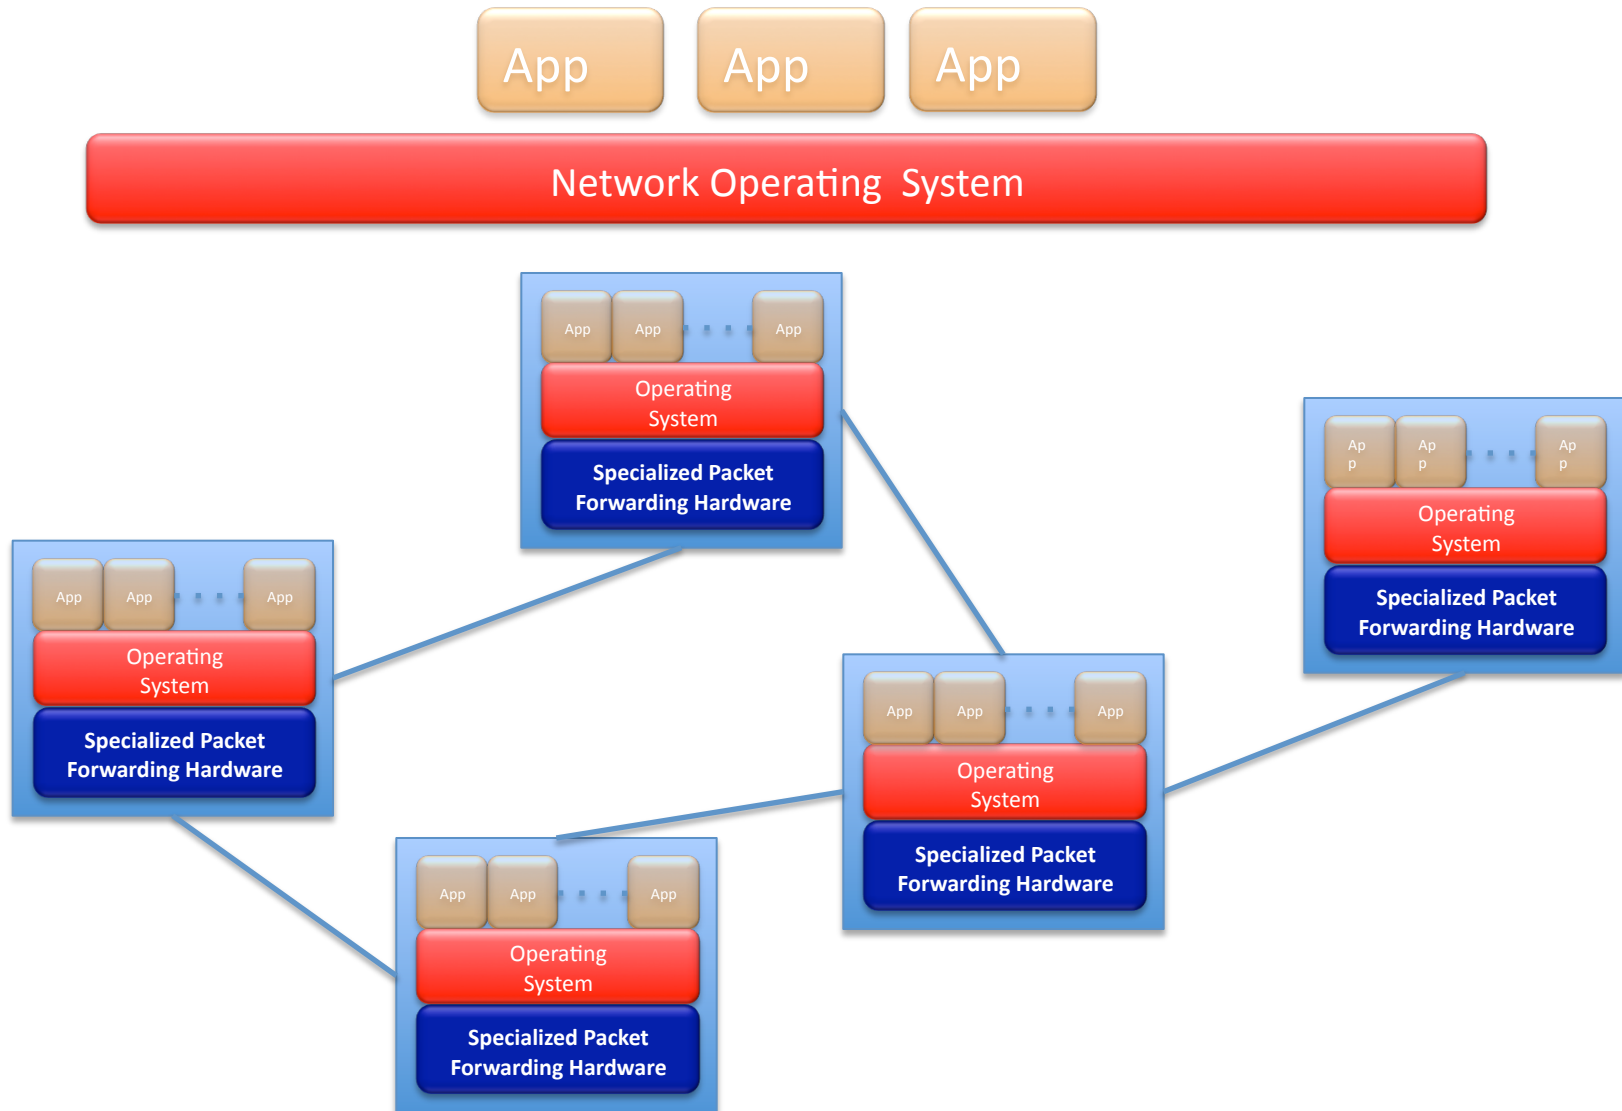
App App App

Network Operating System

App App App
Operating System
Specialized Packet Forwarding Hardware

Ap p Ap p Ap p
Operating System
Specialized Packet Forwarding Hardware

App App App
Operating System
Specialized Packet Forwarding Hardware

App App App
Operating System
Specialized Packet Forwarding Hardware

App App App
Operating System
Specialized Packet Forwarding Hardware